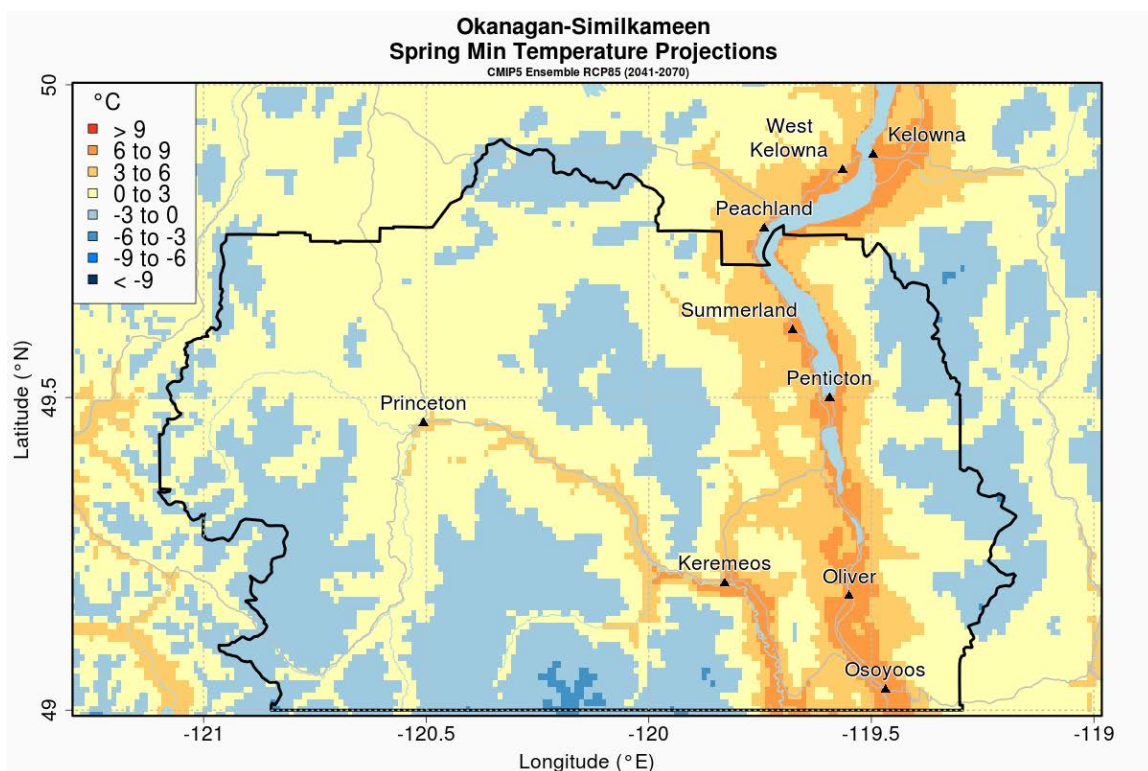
Okanagan-Similkameen
Spring Min Temperature Projections
CMIP5 Ensemble RCP85 (2041-2070)

°C
> 9
6 to 9
3 to 6
0 to 3
-3 to 0
-6 to -3
-9 to -6
< -9

West Kelowna
Kelowna
Peachland
Summerland
Penticton
Princeton
Keremeos
Oliver
Osoyoos

50
49.5
49
Latitude (°N)

-121
-120.5
-120
-119.5
-119
Longitude (°E)